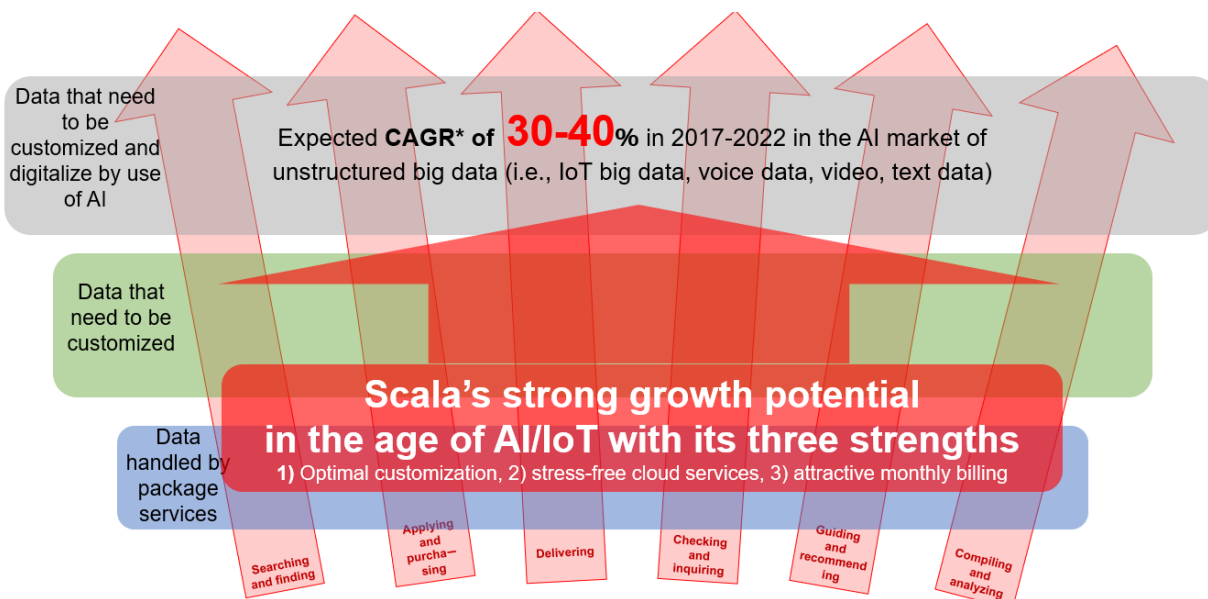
Data that need to be customized and digitalize by use of AI

Expected **CAGR\* of 30-40%** in 2017-2022 in the AI market of unstructured big data (i.e., IoT big data, voice data, video, text data)

Data that need to be customized

Data handled by package services

Scala's strong growth potential in the age of AI/IoT with its three strengths

1) Optimal customization, 2) stress-free cloud services, 3) attractive monthly billing

Searching and finding

Applying and purcha-sing

Delivering

Checking and inquiring

Guiding and recommend ing

Compiling and analyzing